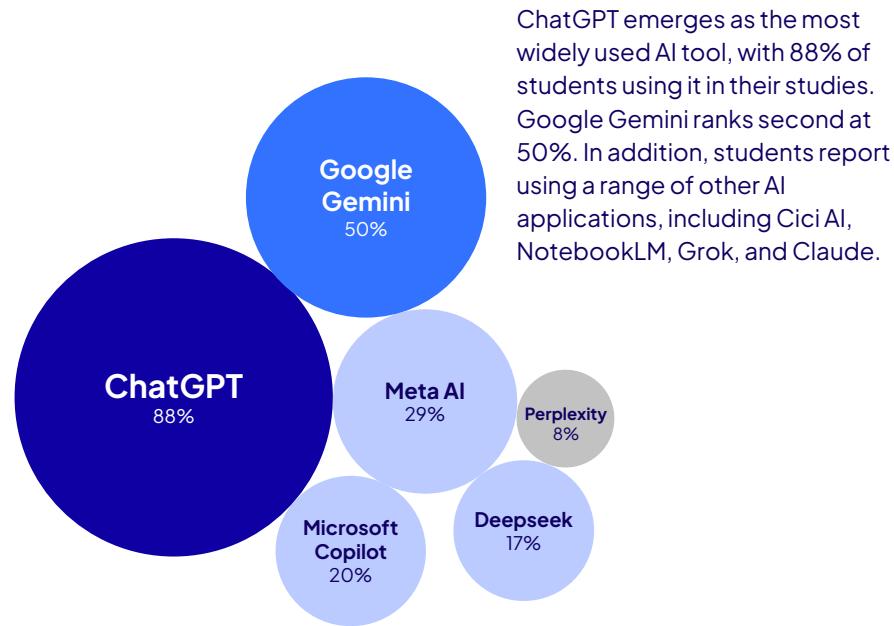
ChatGPT emerges as the most widely used AI tool, with 88% of students using it in their studies. Google Gemini ranks second at 50%. In addition, students report using a range of other AI applications, including Cici AI, NotebookLM, Grok, and Claude.

Google Gemini
50%

ChatGPT
88%

Meta AI
29%

Perplexity
8%

Microsoft Copilot
20%

Deepseek
17%